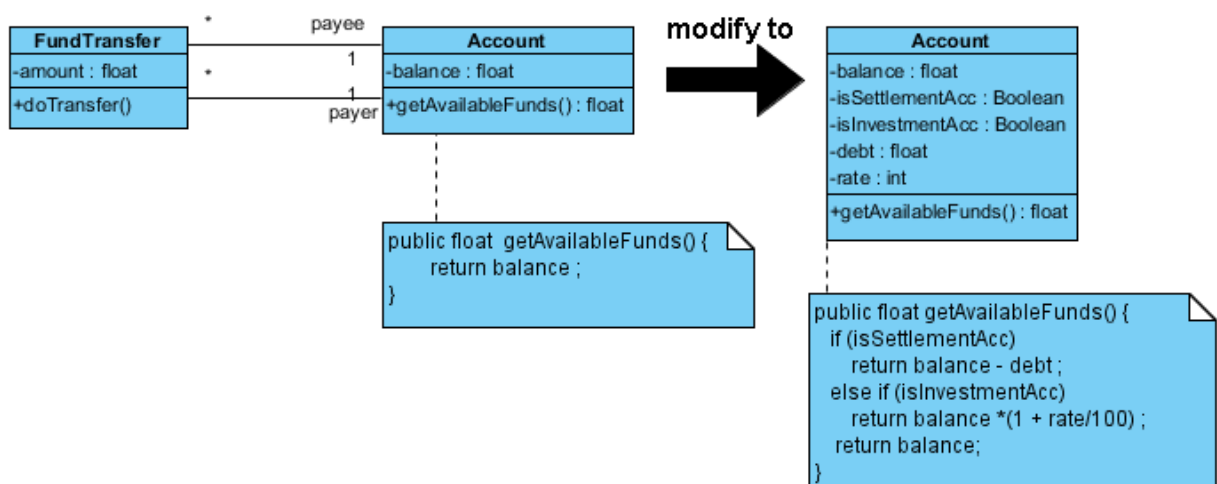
FundTransfer
-amount : float
+doTransfer()

*
payee
1
*
1
payer

Account
-balance : float
+getAvailableFunds() : float

public float getAvailableFunds() {
return balance ;
}

modify to

Account
-balance : float
-isSettlementAcc : Boolean
-isInvestmentAcc : Boolean
-debt : float
-rate : int
+getAvailableFunds() : float

public float getAvailableFunds() {
if (isSettlementAcc)
return balance - debt ;
else if (isInvestmentAcc)
return balance *(1 + rate/100) ;
return balance;
}